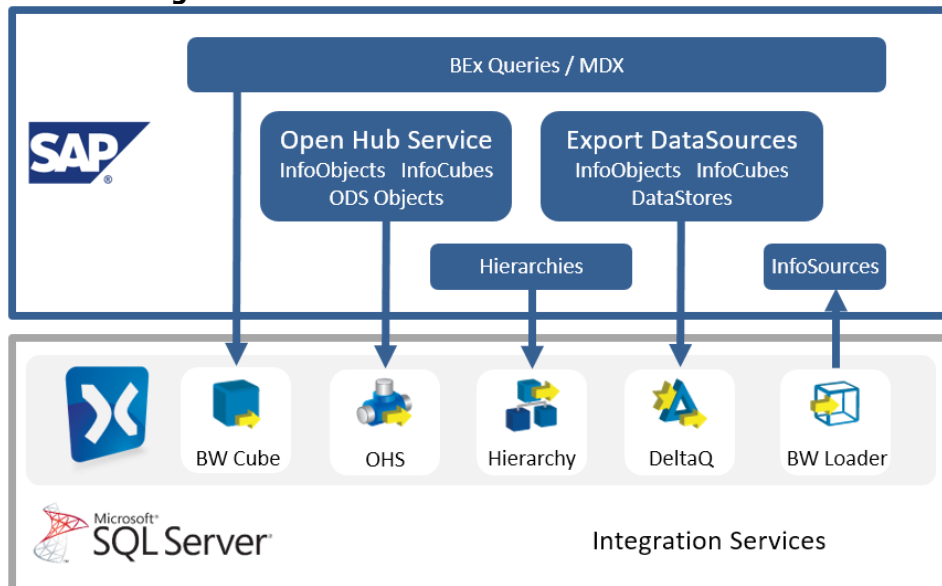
BEx Queries / MDX

SAP®

Open Hub Service
InfoObjects InfoCubes
ODS Objects

Export DataSources
InfoObjects InfoCubes
DataStores

Hierarchies

InfoSources

BW Cube

OHS

Hierarchy

DeltaQ

BW Loader

Microsoft® SQL Server®

Integration Services